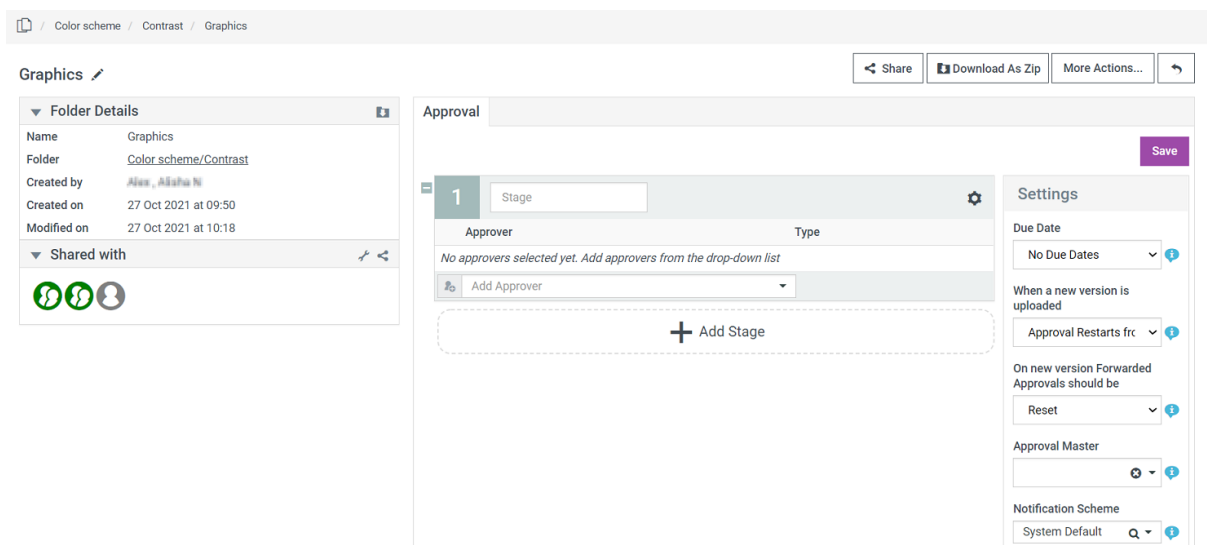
/ Color scheme / Contrast / Graphics

Graphics

Share
Download As Zip
More Actions...

Folder Details

| Name | Graphics |
|---|---|
| Folder | Color scheme/Contrast |
| Created by | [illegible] |
| Created on | 27 Oct 2021 at 09:50 |
| Modified on | 27 Oct 2021 at 10:18 |

Shared with

Approval

Save

1 Stage

| Approver | Type |
|---|---|
| No approvers selected yet. Add approvers from the drop-down list | |

Add Approver

Add Stage

Settings

Due Date
No Due Dates

When a new version is uploaded
Approval Restarts frc

On new version Forwarded Approvals should be
Reset

Approval Master

Notification Scheme
System Default